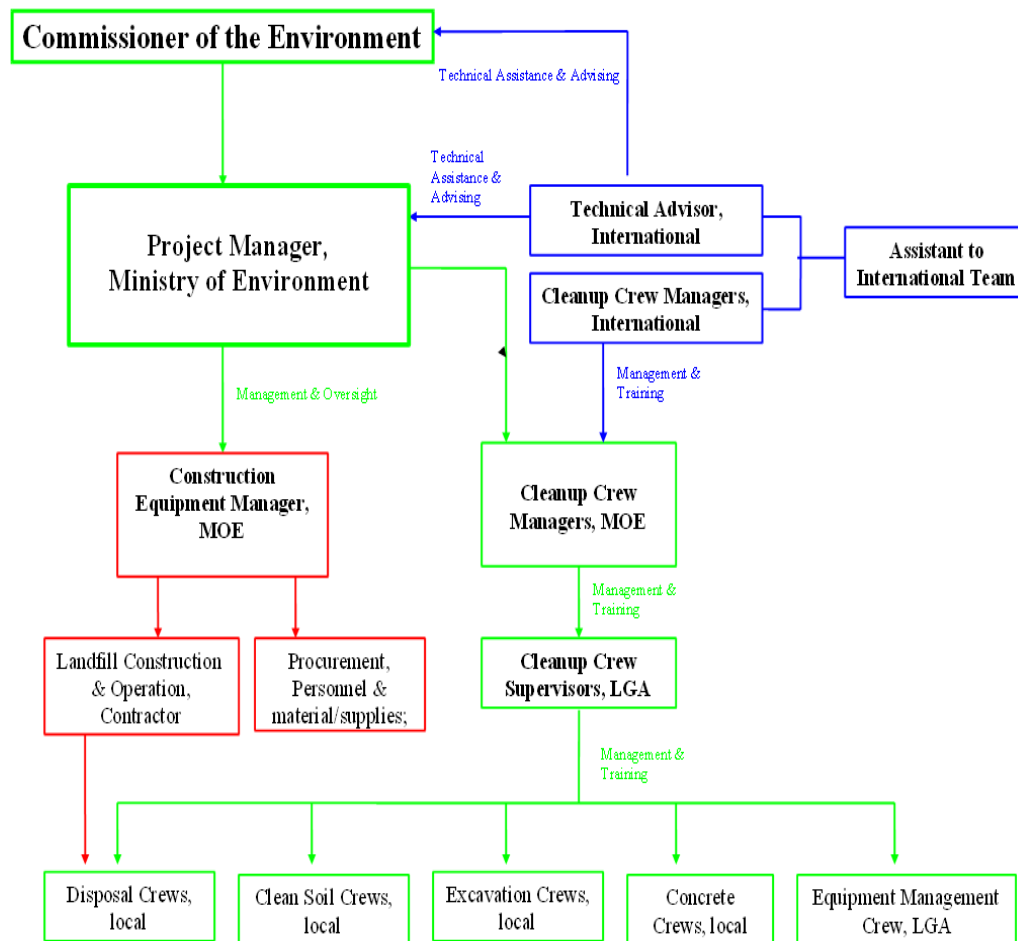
Commissioner of the Environment

Technical Assistance & Advising

Technical Assistance & Advising

Technical Advisor, International

Assistant to International Team

Project Manager, Ministry of Environment

Cleanup Crew Managers, International

Management & Training

Management & Oversight

Construction Equipment Manager, MOE

Cleanup Crew Managers, MOE

Management & Training

Landfill Construction & Operation, Contractor

Procurement, Personnel & material/supplies;

Cleanup Crew Supervisors, LGA

Management & Training

Disposal Crews, local

Clean Soil Crews, local

Excavation Crews, local

Concrete Crews, local

Equipment Management Crew, LGA